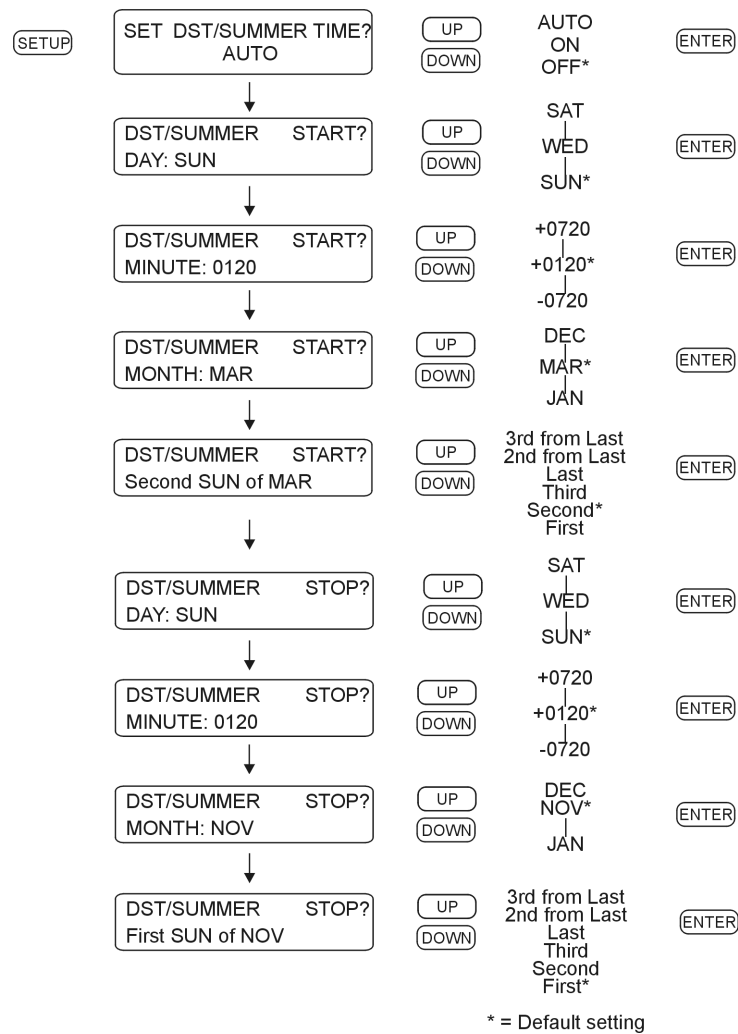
SETUP

SET DST/SUMMER TIME?
AUTO

UP
DOWN

AUTO
ON
OFF*

ENTER

DST/SUMMER START?
DAY: SUN

UP
DOWN

SAT
WED
SUN*

ENTER

DST/SUMMER START?
MINUTE: 0120

UP
DOWN

+0720
+0120*
-0720

ENTER

DST/SUMMER START?
MONTH: MAR

UP
DOWN

DEC
MAR*
JAN

ENTER

DST/SUMMER START?
Second SUN of MAR

UP
DOWN

3rd from Last
2nd from Last
Last
Third
Second*
First

ENTER

DST/SUMMER STOP?
DAY: SUN

UP
DOWN

SAT
WED
SUN*

ENTER

DST/SUMMER STOP?
MINUTE: 0120

UP
DOWN

+0720
+0120*
-0720

ENTER

DST/SUMMER STOP?
MONTH: NOV

UP
DOWN

DEC
NOV*
JAN

ENTER

DST/SUMMER STOP?
First SUN of NOV

UP
DOWN

3rd from Last
2nd from Last
Last
Third
Second
First*

ENTER

* = Default setting